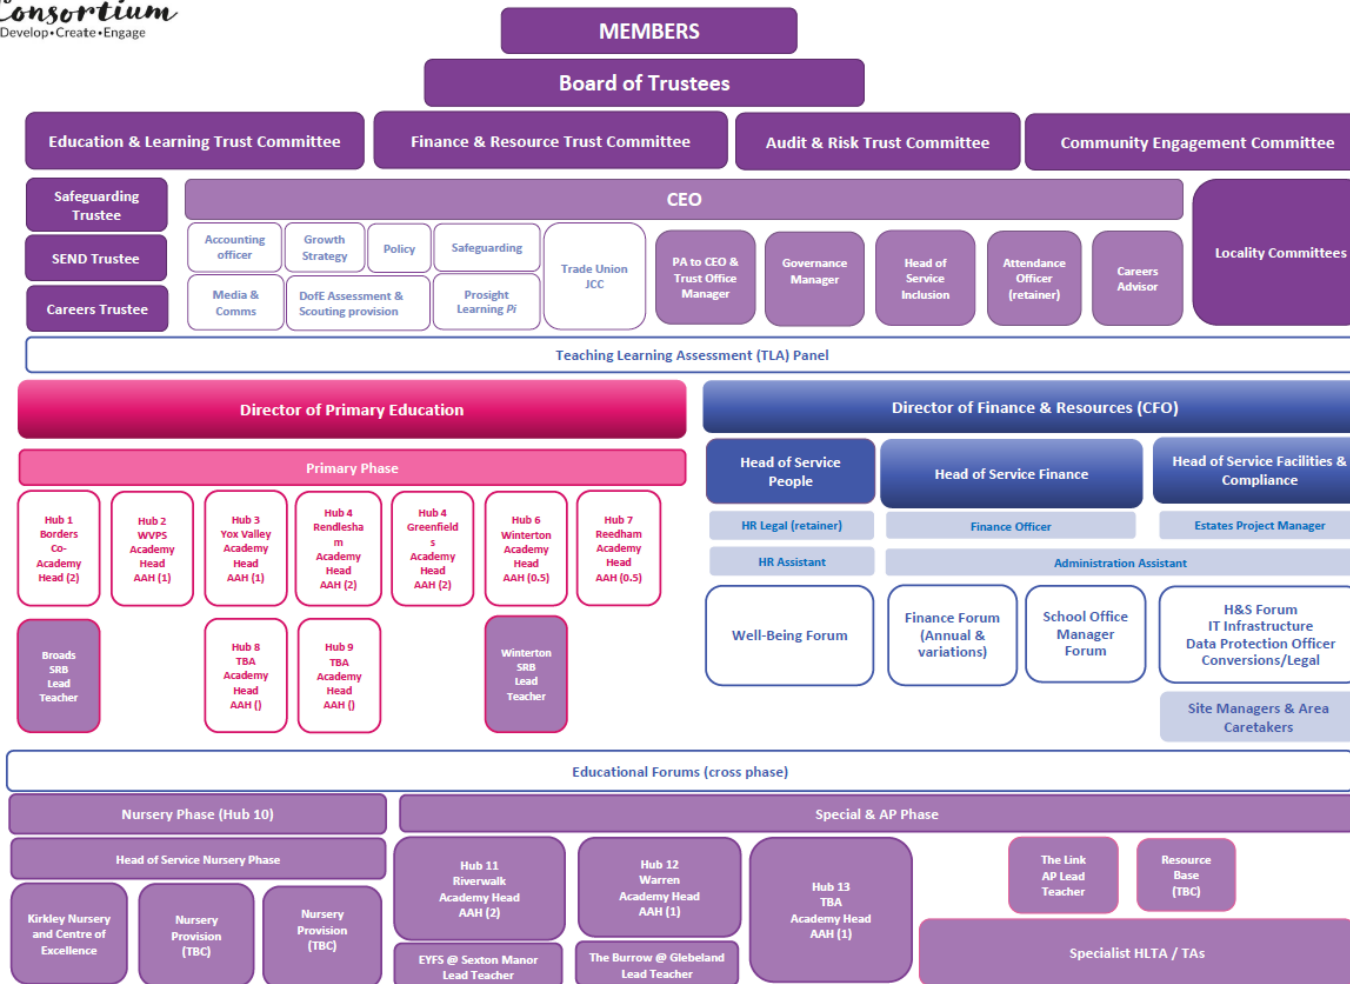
Consortium
Develop•Create•Engage

MEMBERS

Board of Trustees

Education & Learning Trust Committee

Finance & Resource Trust Committee

Audit & Risk Trust Committee

Community Engagement Committee

Safeguarding Trustee

SEND Trustee

Careers Trustee

CEO

Accounting officer

Growth Strategy

Policy

Safeguarding

Media & Comms

DofE Assessment & Scouting provision

Prosight Learning Pi

Trade Union JCC

PA to CEO & Trust Office Manager

Governance Manager

Head of Service Inclusion

Attendance Officer (retainer)

Careers Advisor

Locality Committees

Teaching Learning Assessment (TLA) Panel

Director of Primary Education

Primary Phase

Hub 1 Borders Co-Academy Head (2)

Hub 2 WVPS Academy Head AAH (1)

Hub 3 Yox Valley Academy Head AAH (1)

Hub 4 Rendlesham Academy Head AAH (2)

Hub 4 Greenfields Academy Head AAH (2)

Hub 6 Winterton Academy Head AAH (0.5)

Hub 7 Reedham Academy Head AAH (0.5)

Broads SRB Lead Teacher

Hub 8 TBA Academy Head AAH ()

Hub 9 TBA Academy Head AAH ()

Winterton SRB Lead Teacher

Director of Finance & Resources (CFO)

Head of Service People

Head of Service Finance

Head of Service Facilities & Compliance

HR Legal (retainer)

Finance Officer

Estates Project Manager

HR Assistant

Administration Assistant

Well-Being Forum

Finance Forum (Annual & variations)

School Office Manager Forum

H&S Forum
IT Infrastructure
Data Protection Officer
Conversions/Legal

Site Managers & Area Caretakers

Educational Forums (cross phase)

Nursery Phase (Hub 10)

Special & AP Phase

Head of Service Nursery Phase

Kirkley Nursery and Centre of Excellence

Nursery Provision (TBC)

Nursery Provision (TBC)

Hub 11 Riverwalk Academy Head AAH (2)

Hub 12 Warren Academy Head AAH (1)

Hub 13 TBA Academy Head AAH (1)

The Link AP Lead Teacher

Resource Base (TBC)

EYFS @ Sexton Manor Lead Teacher

The Burrow @ Glebeland Lead Teacher

Specialist HLTA / TAs